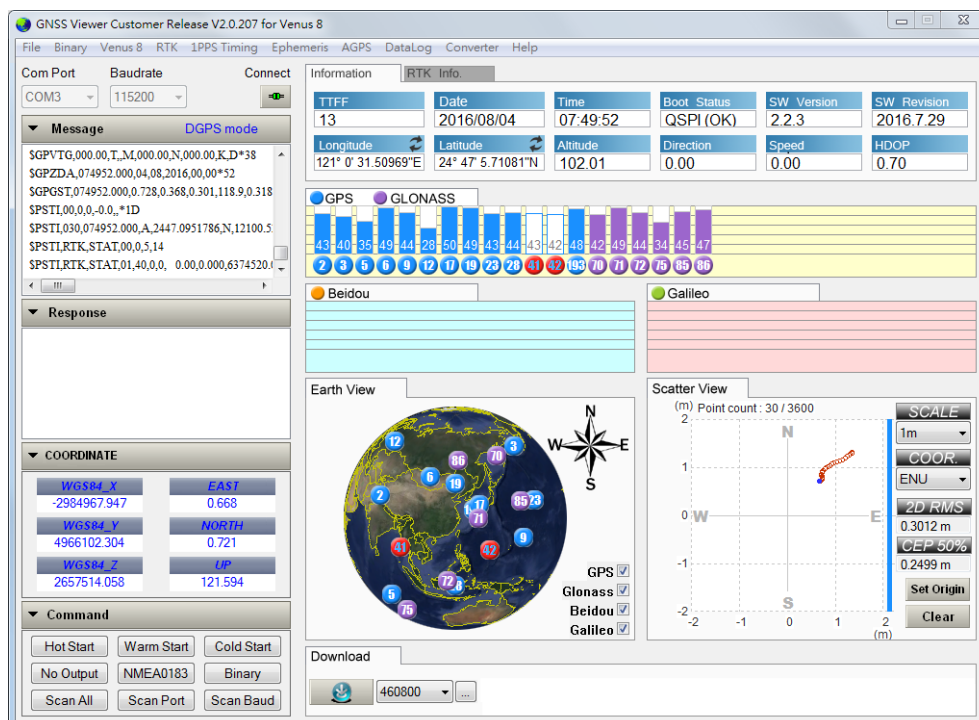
GNSS Viewer Customer Release V2.0.207 for Venus 8

File Binary Venus 8 RTK 1PPS Timing Ephemeris AGPS DataLog Converter Help

Com Port Baudrate Connect
COM3 115200

Message DGPS mode

$GPVTG,000.00,T,,M,000.00,N,000.00,K,D*38
$GPZDA,074952.000,04,08,2016,00,00*52
$GPGST,074952.000,0.728,0.368,0.301,118.9,0.318
$PSTI,00,0,0,-0.0,,*1D
$PSTI,030,074952.000,A,2447.0951786,N,12100.5
$PSTI,RTK,STAT,00,0,5,14
$PSTI,RTK,STAT,01,40,0,0, 0.00,0.000,6374520.0

Response

COORDINATE

| WGS84_X | EAST |
|---|---|
| -2984967.947 | 0.668 |
| WGS84_Y | NORTH |
| 4966102.304 | 0.721 |
| WGS84_Z | UP |
| 2657514.058 | 121.594 |

Command

Hot Start Warm Start Cold Start
No Output NMEA0183 Binary
Scan All Scan Port Scan Baud

Information RTK Info.

| TTFF | Date | Time | Boot Status | SW Version | SW Revision |
|---|---|---|---|---|---|
| 13 | 2016/08/04 | 07:49:52 | QSPI (OK) | 2.2.3 | 2016.7.29 |
| Longitude | Latitude | Altitude | Direction | Speed | HDOP |
| 121° 0' 31.50969"E | 24° 47' 5.71081"N | 102.01 | 0.00 | 0.00 | 0.70 |

GPS GLONASS

43 40 35 49 44 28 50 49 43 44 43 42 48 42 49 44 34 45 47
2 3 5 6 9 12 17 19 23 28 41 42 193 70 71 72 75 85 86

Beidou

Galileo

Earth View

N W E S

12 3 86 70 6 19 2 17 71 85 23 9 41 42 72 8 5 75

GPS Glonass Beidou Galileo

Scatter View

(m) Point count : 30 / 3600
2 1 0 -1 -2
N W E S
-2 -1 0 1 2 (m)

SCALE
1m
COOR.
ENU
2D RMS
0.3012 m
CEP 50%
0.2499 m
Set Origin
Clear

Download

460800 ...